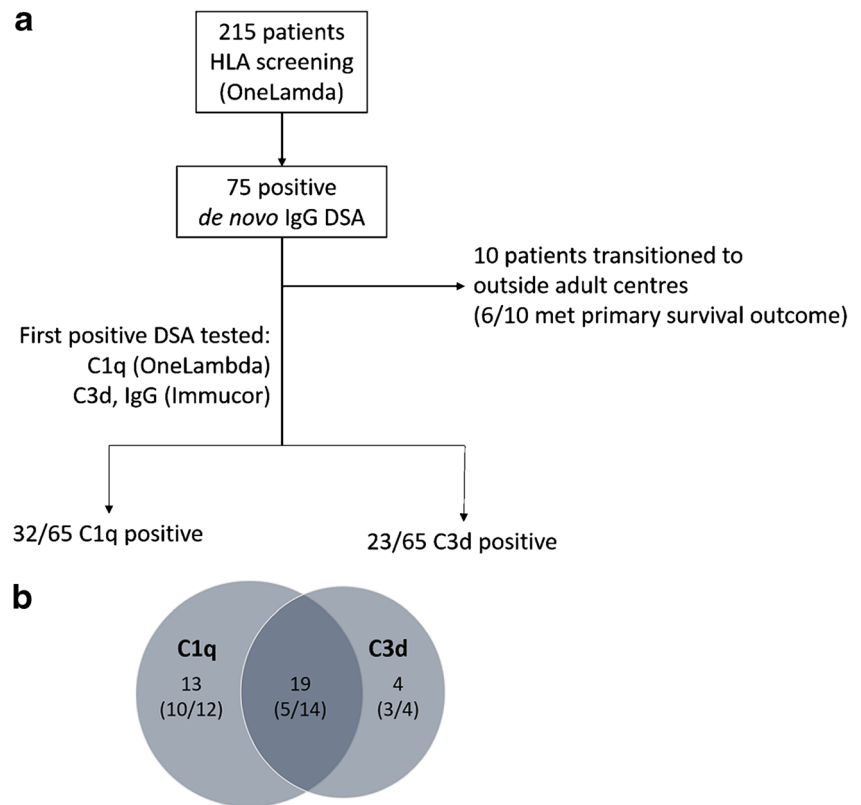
a

215 patients
HLA screening
(OneLamda)

75 positive
*de novo* IgG DSA

10 patients transitioned to
outside adult centres
(6/10 met primary survival outcome)

First positive DSA tested:
C1q (OneLambda)
C3d, IgG (Immucor)

32/65 C1q positive

23/65 C3d positive

b

C1q
13
(10/12)

19
(5/14)

C3d
4
(3/4)